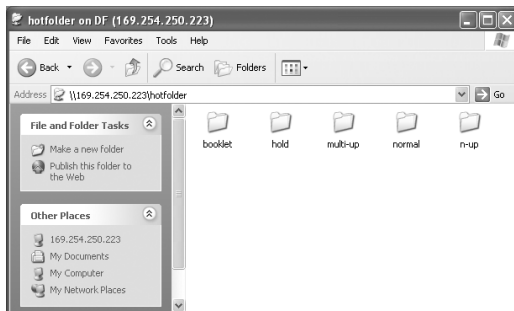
hotfolder on DF (169.254.250.223)

File Edit View Favorites Tools Help

Back Search Folders

Address \\169.254.250.223\hotfolder Go

File and Folder Tasks

Make a new folder
Publish this folder to the Web

Other Places

169.254.250.223
My Documents
My Computer
My Network Places

booklet hold multi-up normal n-up